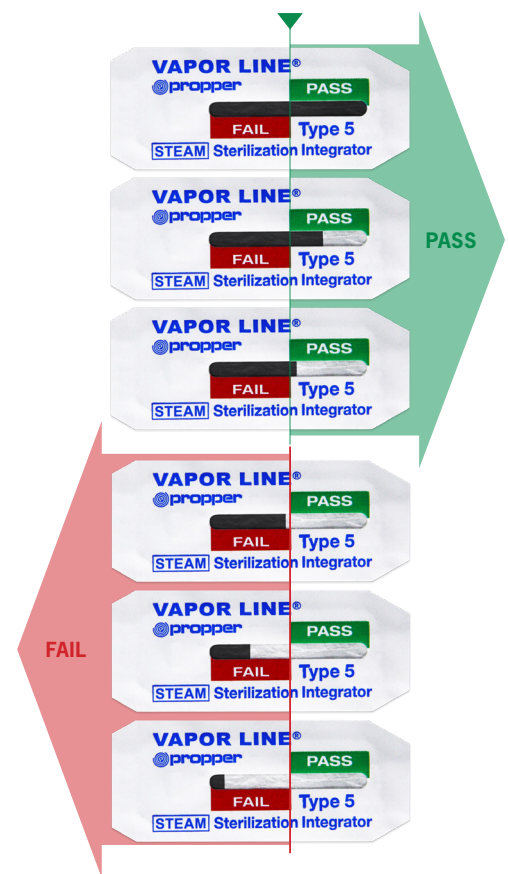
VAPOR LINE®
propper
PASS
FAIL
Type 5
STEAM Sterilization Integrator

VAPOR LINE®
propper
PASS
FAIL
Type 5
STEAM Sterilization Integrator

PASS

VAPOR LINE®
propper
PASS
FAIL
Type 5
STEAM Sterilization Integrator

VAPOR LINE®
propper
PASS
FAIL
Type 5
STEAM Sterilization Integrator

FAIL

VAPOR LINE®
propper
PASS
FAIL
Type 5
STEAM Sterilization Integrator

VAPOR LINE®
propper
PASS
FAIL
Type 5
STEAM Sterilization Integrator